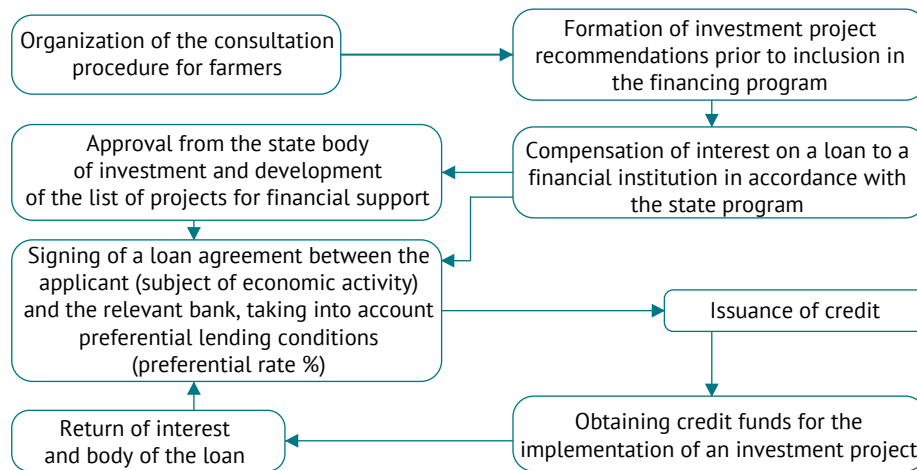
Organization of the consultation procedure for farmers

Formation of investment project recommendations prior to inclusion in the financing program

Approval from the state body of investment and development of the list of projects for financial support

Compensation of interest on a loan to a financial institution in accordance with the state program

Signing of a loan agreement between the applicant (subject of economic activity) and the relevant bank, taking into account preferential lending conditions (preferential rate %)

Issuance of credit

Return of interest and body of the loan

Obtaining credit funds for the implementation of an investment project